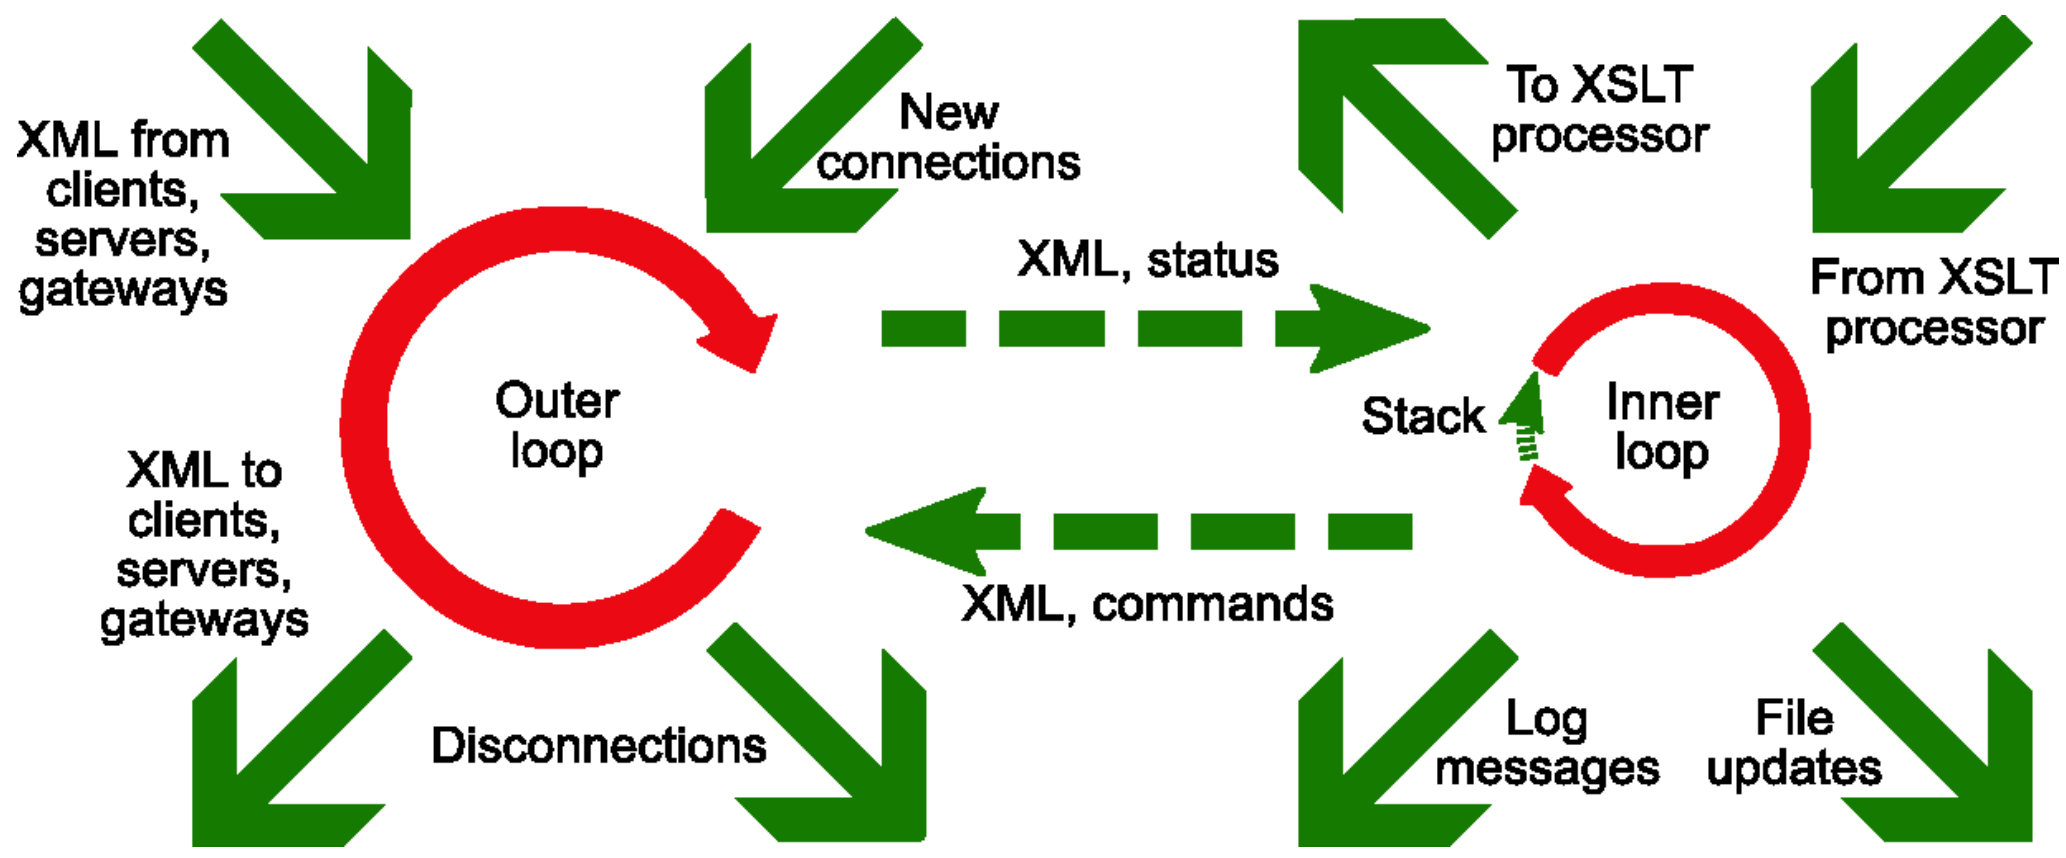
XML from clients, servers, gateways

New connections

To XSLT processor

XML, status

From XSLT processor

Outer loop

Stack

Inner loop

XML to clients, servers, gateways

XML, commands

Disconnections

Log messages

File updates